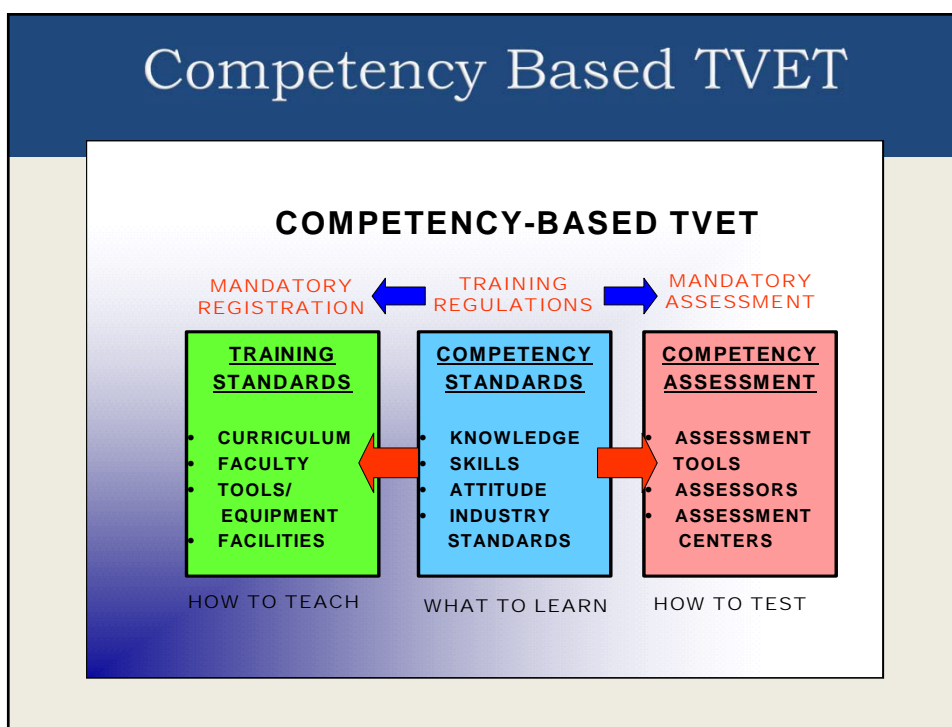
Competency Based TVET

COMPETENCY-BASED TVET

MANDATORY REGISTRATION

TRAINING REGULATIONS

MANDATORY ASSESSMENT

TRAINING STANDARDS

- CURRICULUM
- FACULTY
- TOOLS/ EQUIPMENT
- FACILITIES

COMPETENCY STANDARDS

- KNOWLEDGE
- SKILLS
- ATTITUDE
- INDUSTRY STANDARDS

COMPETENCY ASSESSMENT

- ASSESSMENT TOOLS
- ASSESSORS
- ASSESSMENT CENTERS

HOW TO TEACH

WHAT TO LEARN

HOW TO TEST